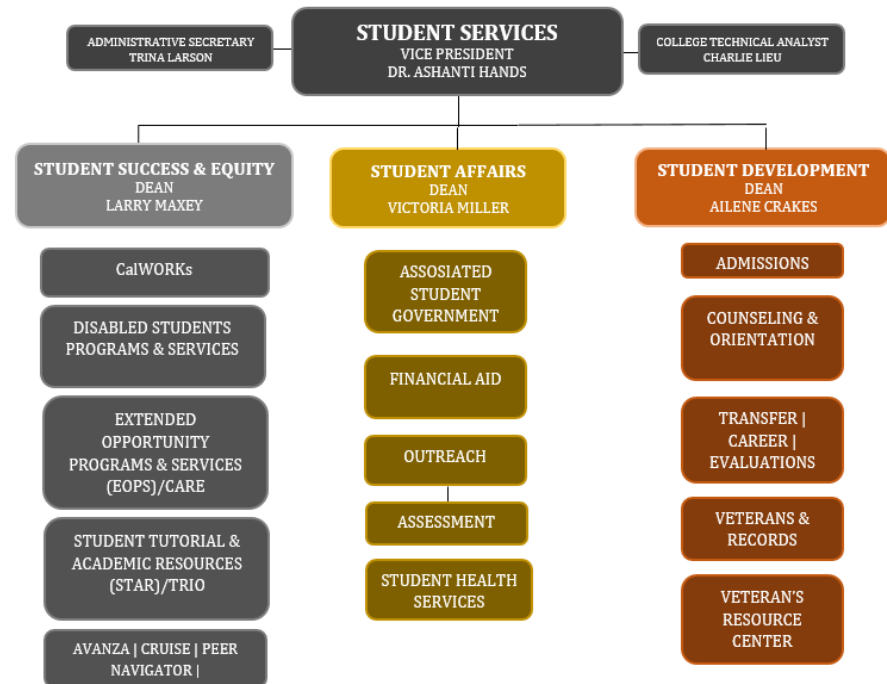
STUDENT SERVICES
VICE PRESIDENT
DR. ASHANTI HANDS

ADMINISTRATIVE SECRETARY
TRINA LARSON

COLLEGE TECHNICAL ANALYST
CHARLIE LIEU

STUDENT SUCCESS & EQUITY
DEAN
LARRY MAXEY

CalWORKs

DISABLED STUDENTS PROGRAMS & SERVICES

EXTENDED OPPORTUNITY PROGRAMS & SERVICES (EOPS)/CARE

STUDENT TUTORIAL & ACADEMIC RESOURCES (STAR)/TRIO

AVANZA | CRUISE | PEER NAVIGATOR |

STUDENT AFFAIRS
DEAN
VICTORIA MILLER

ASSOSIATED STUDENT GOVERNMENT

FINANCIAL AID

OUTREACH

ASSESSMENT

STUDENT HEALTH SERVICES

STUDENT DEVELOPMENT
DEAN
AILENE CRAKES

ADMISSIONS

COUNSELING & ORIENTATION

TRANSFER | CAREER | EVALUATIONS

VETERANS & RECORDS

VETERAN'S RESOURCE CENTER